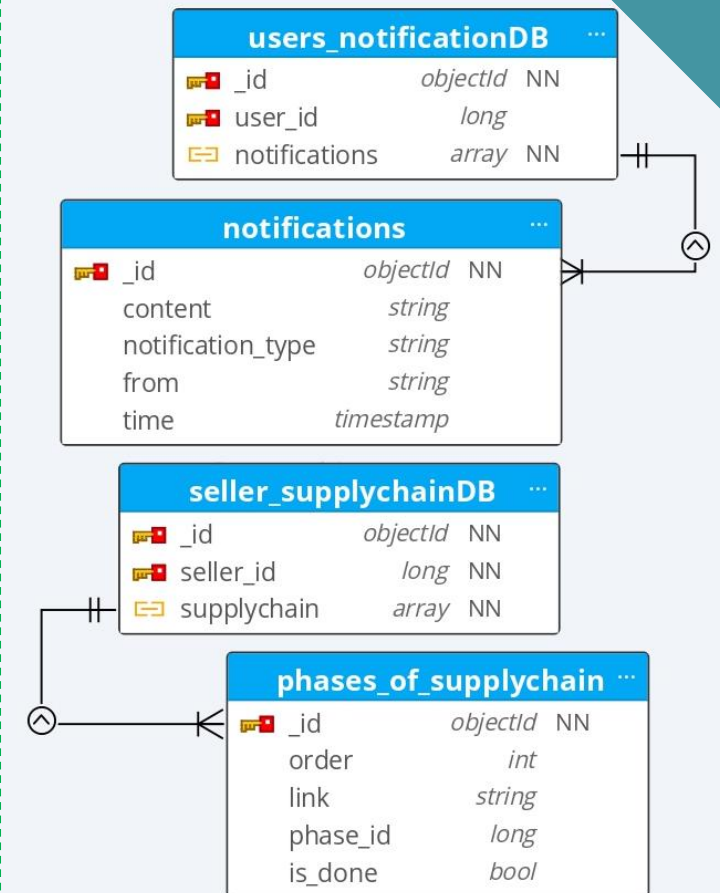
users_notificationDB ...

| | | |
|---|---|---|
| _id | objectId | NN |
| user_id | long | |
| notifications | array | NN |

notifications ...

| | | |
|---|---|---|
| _id | objectId | NN |
| content | string | |
| notification_type | string | |
| from | string | |
| time | timestamp | |

seller_supplychainDB ...

| | | |
|---|---|---|
| _id | objectId | NN |
| seller_id | long | NN |
| supplychain | array | NN |

phases_of_supplychain ...

| | | |
|---|---|---|
| _id | objectId | NN |
| order | int | |
| link | string | |
| phase_id | long | |
| is_done | bool | |